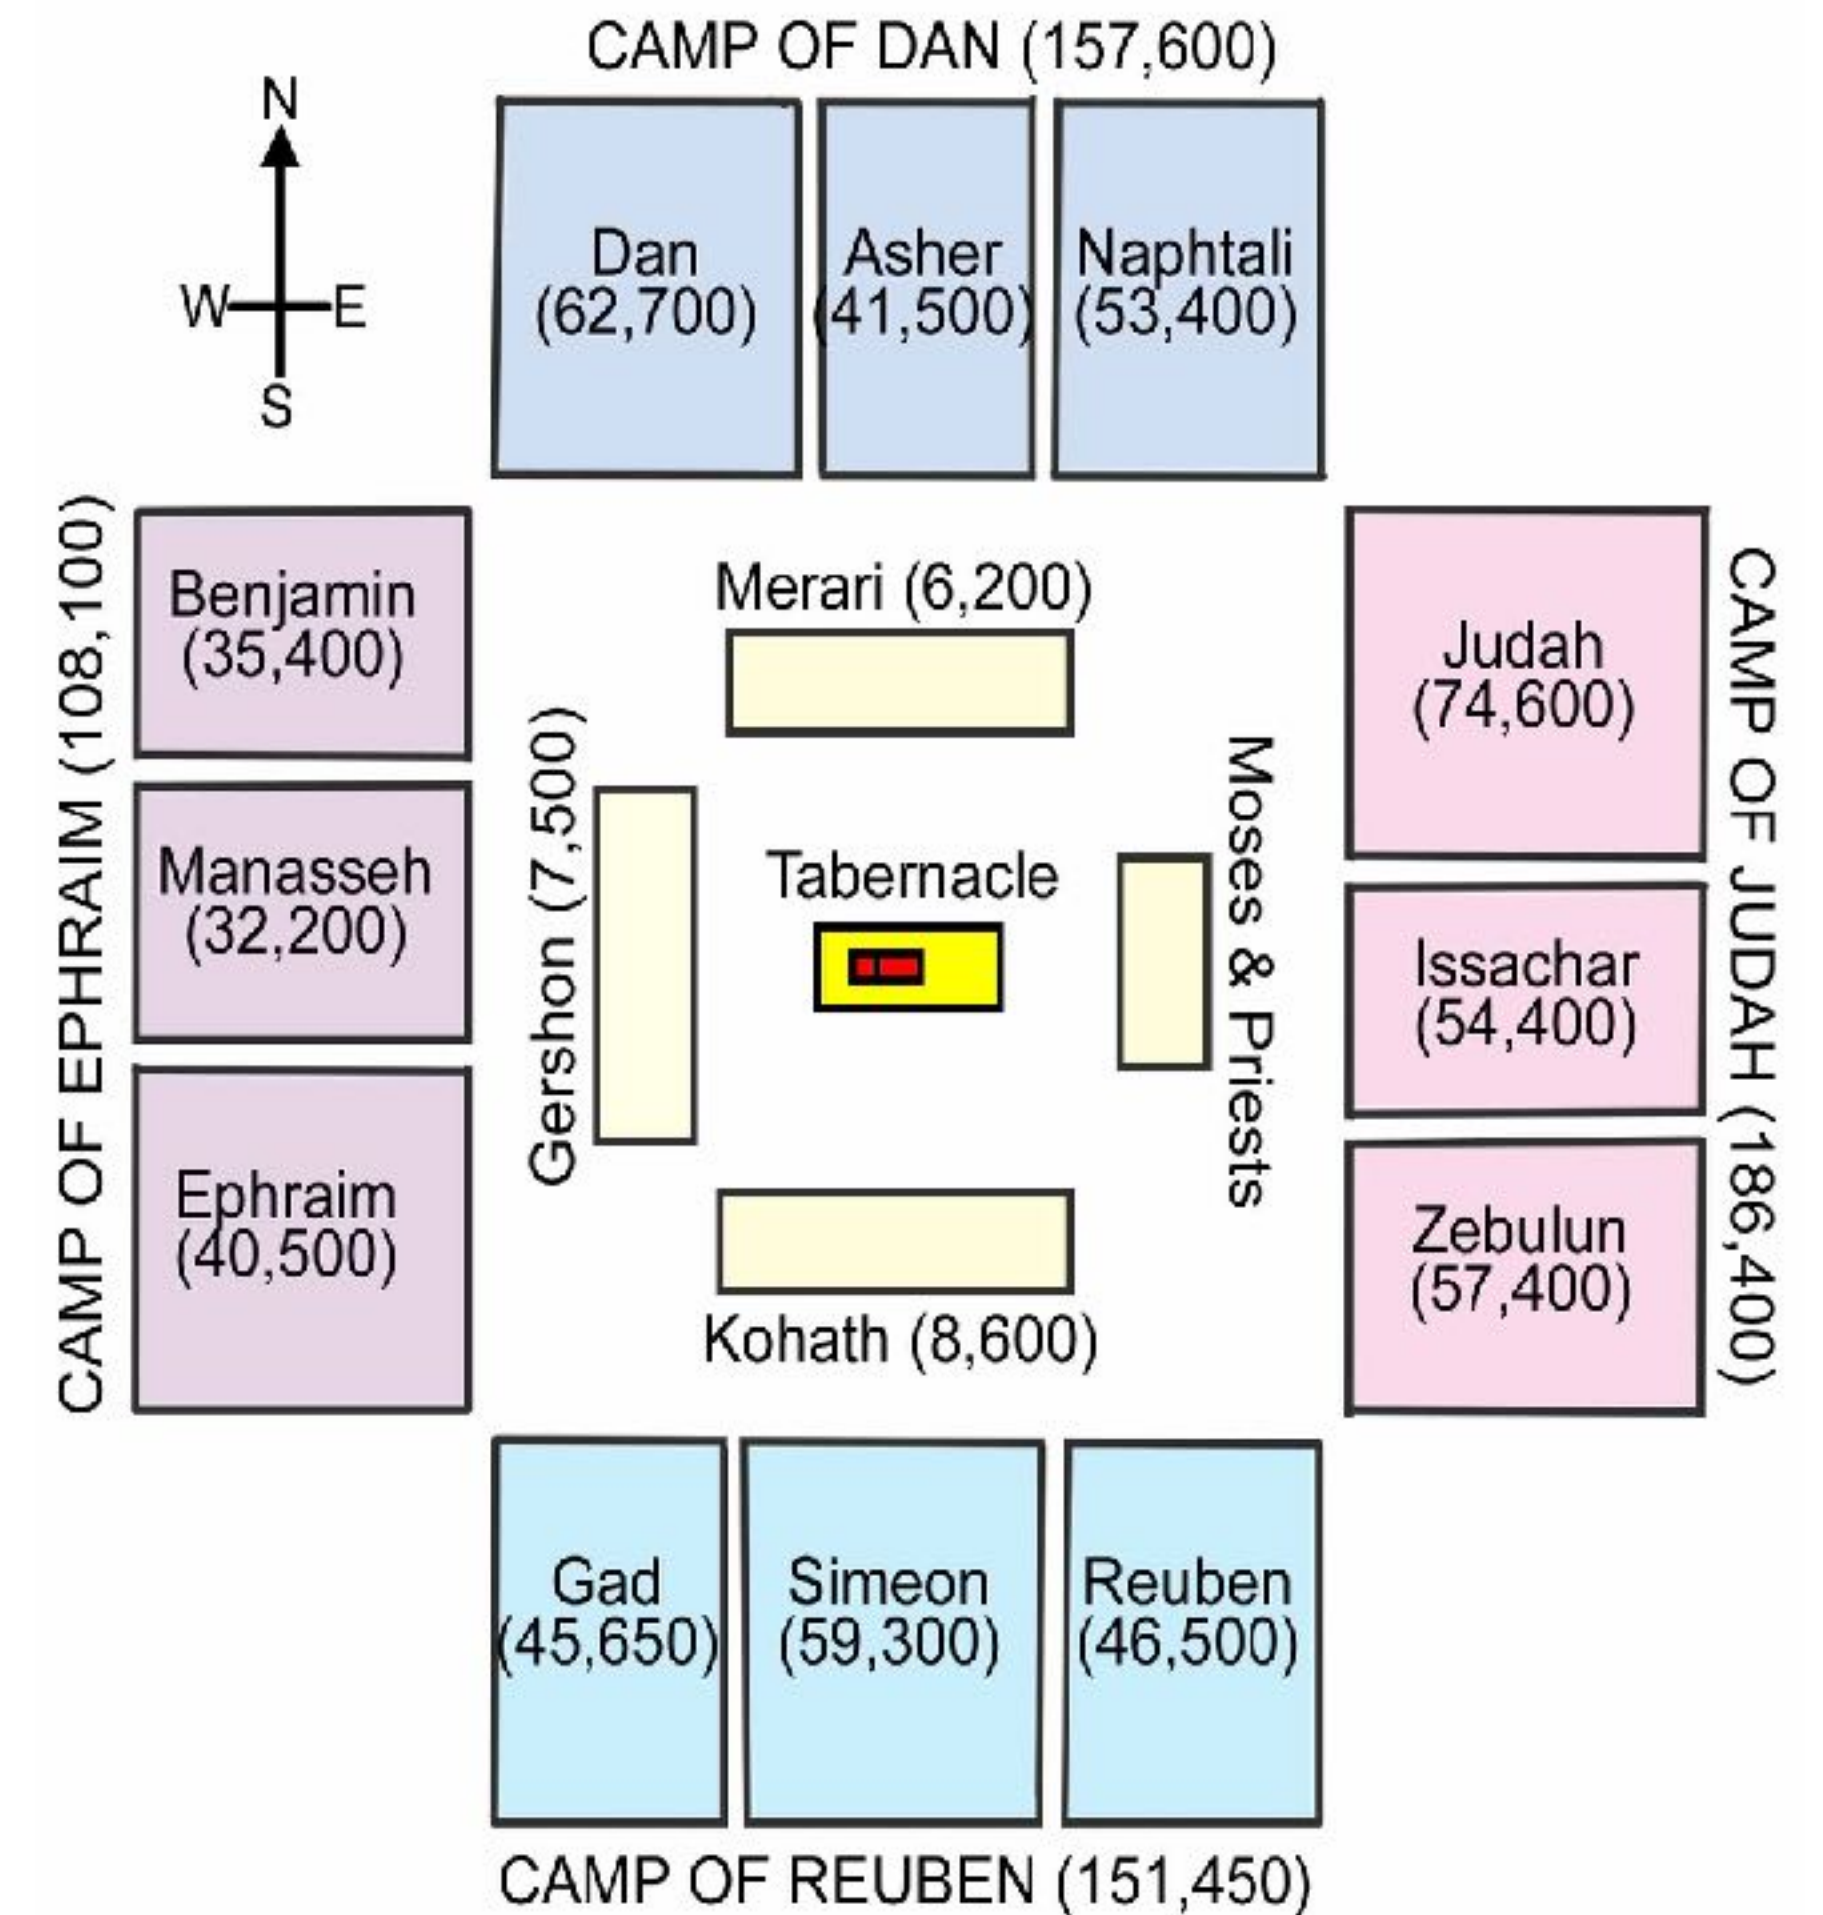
CAMP OF DAN (157,600)

N
W E
S

Dan (62,700)

Asher (41,500)

Naphtali (53,400)

CAMP OF EPHRAIM (108,100)

Benjamin (35,400)

Manasseh (32,200)

Ephraim (40,500)

Merari (6,200)

Gershon (7,500)

Tabernacle

Moses & Priests

Kohath (8,600)

CAMP OF JUDAH (186,400)

Judah (74,600)

Issachar (54,400)

Zebulun (57,400)

Gad (45,650)

Simeon (59,300)

Reuben (46,500)

CAMP OF REUBEN (151,450)